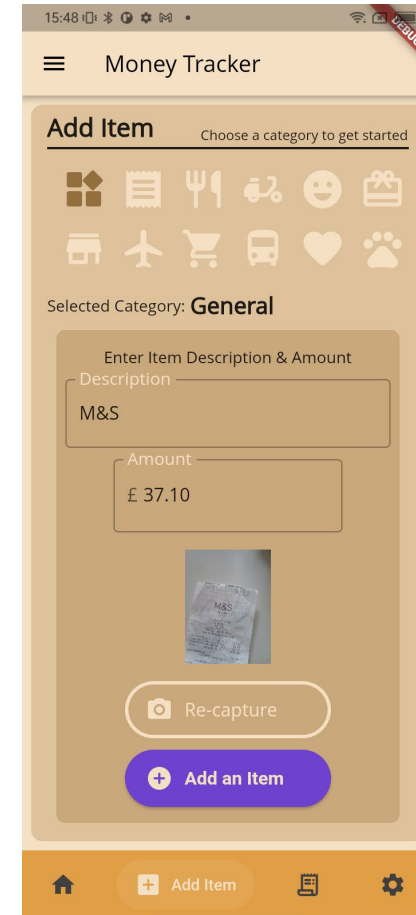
15:48 M •

DEBUG

Money Tracker

Add Item

Choose a category to get started

Selected Category: General

Enter Item Description & Amount

Description

M&S

Amount

£ 37.10

M&S

Re-capture

Add an Item

Add Item